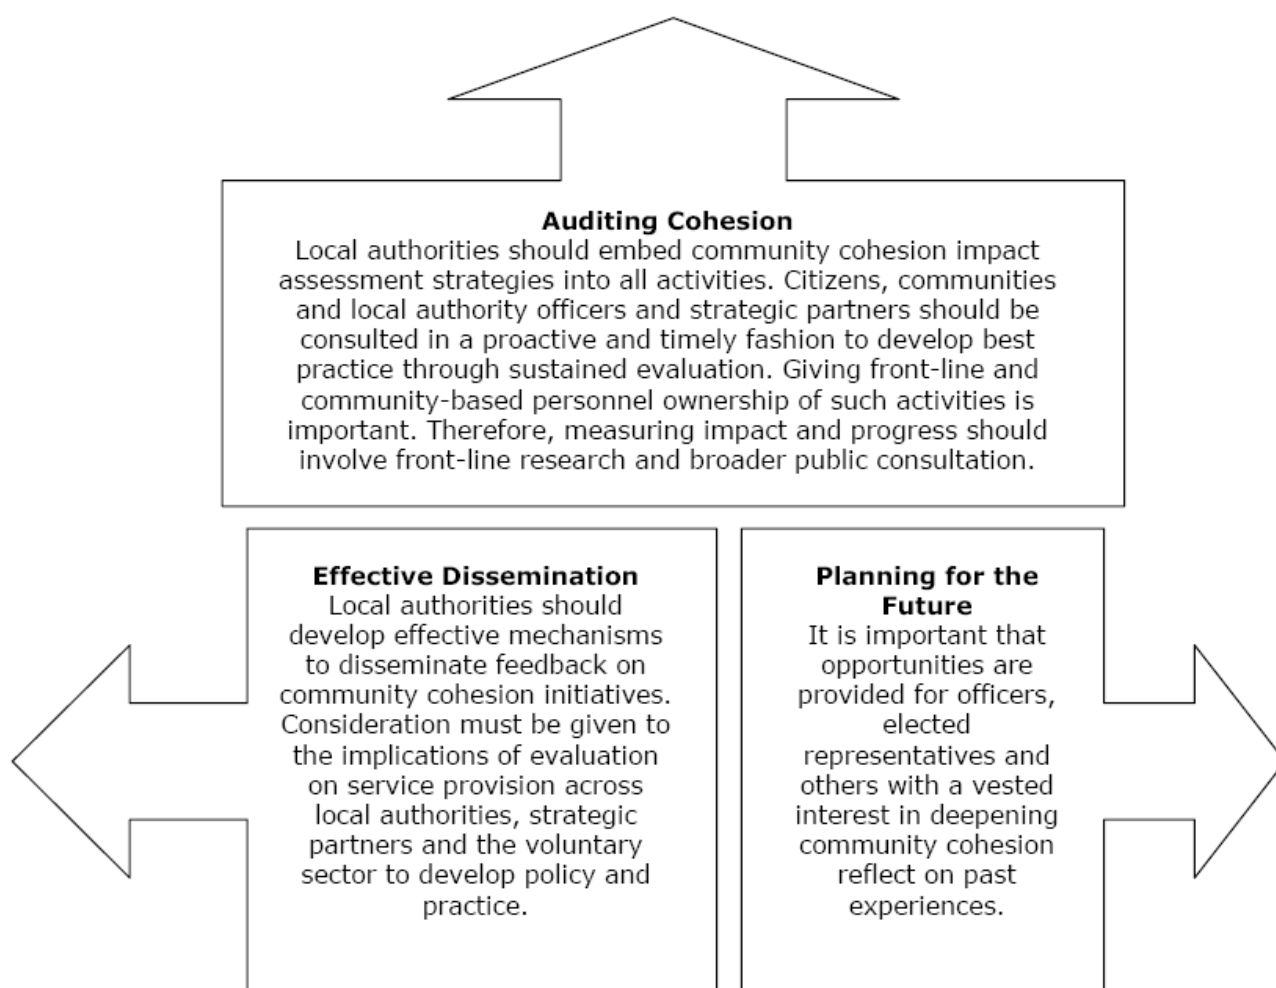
**Auditing Cohesion**
Local authorities should embed community cohesion impact assessment strategies into all activities. Citizens, communities and local authority officers and strategic partners should be consulted in a proactive and timely fashion to develop best practice through sustained evaluation. Giving front-line and community-based personnel ownership of such activities is important. Therefore, measuring impact and progress should involve front-line research and broader public consultation.

**Effective Dissemination**
Local authorities should develop effective mechanisms to disseminate feedback on community cohesion initiatives. Consideration must be given to the implications of evaluation on service provision across local authorities, strategic partners and the voluntary sector to develop policy and practice.

**Planning for the Future**
It is important that opportunities are provided for officers, elected representatives and others with a vested interest in deepening community cohesion reflect on past experiences.